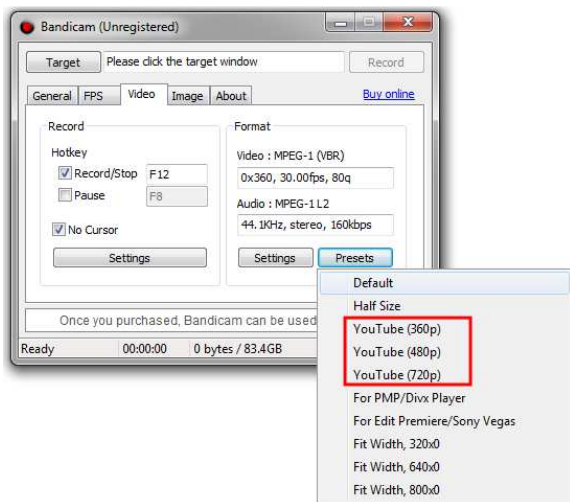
Bandicam (Unregistered)

Target
Please click the target window
Record

General
FPS
Video
Image
About
Buy online

Record
Hotkey
Record/Stop
F12
Pause
F8
No Cursor
Settings

Format
Video : MPEG-1 (VBR)
0x360, 30.00fps, 80q
Audio : MPEG-1 L2
44.1KHz, stereo, 160kbps
Settings
Presets

Once you purchased, Bandicam can be used

Ready
00:00:00
0 bytes / 83.4GB

Default
Half Size
YouTube (360p)
YouTube (480p)
YouTube (720p)
For PMP/Divx Player
For Edit Premiere/Sony Vegas
Fit Width, 320x0
Fit Width, 640x0
Fit Width, 800x0